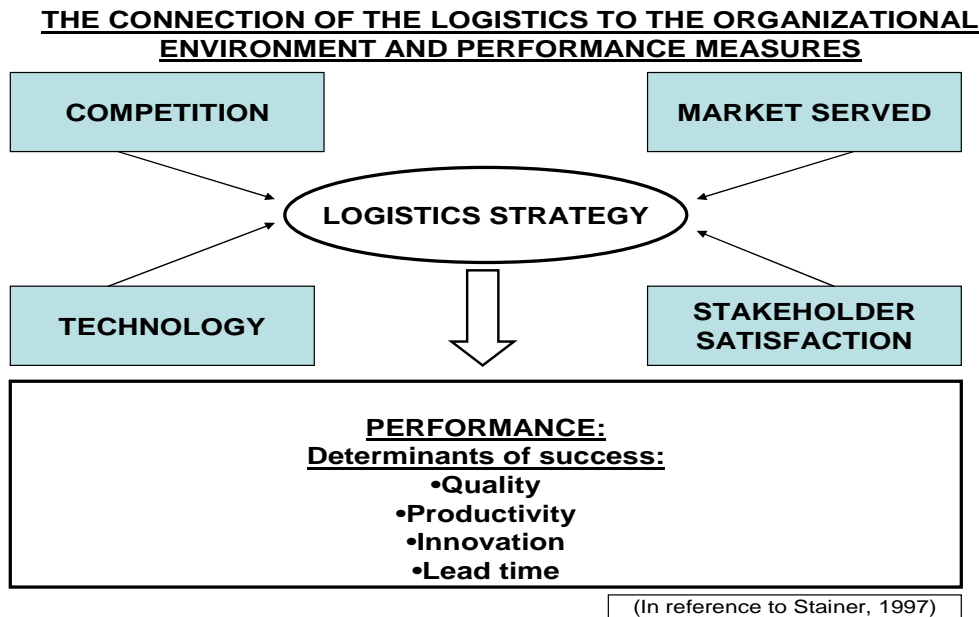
THE CONNECTION OF THE LOGISTICS TO THE ORGANIZATIONAL ENVIRONMENT AND PERFORMANCE MEASURES

COMPETITION

MARKET SERVED

LOGISTICS STRATEGY

TECHNOLOGY

STAKEHOLDER SATISFACTION

PERFORMANCE:
Determinants of success:
•Quality
•Productivity
•Innovation
•Lead time

(In reference to Stainer, 1997)